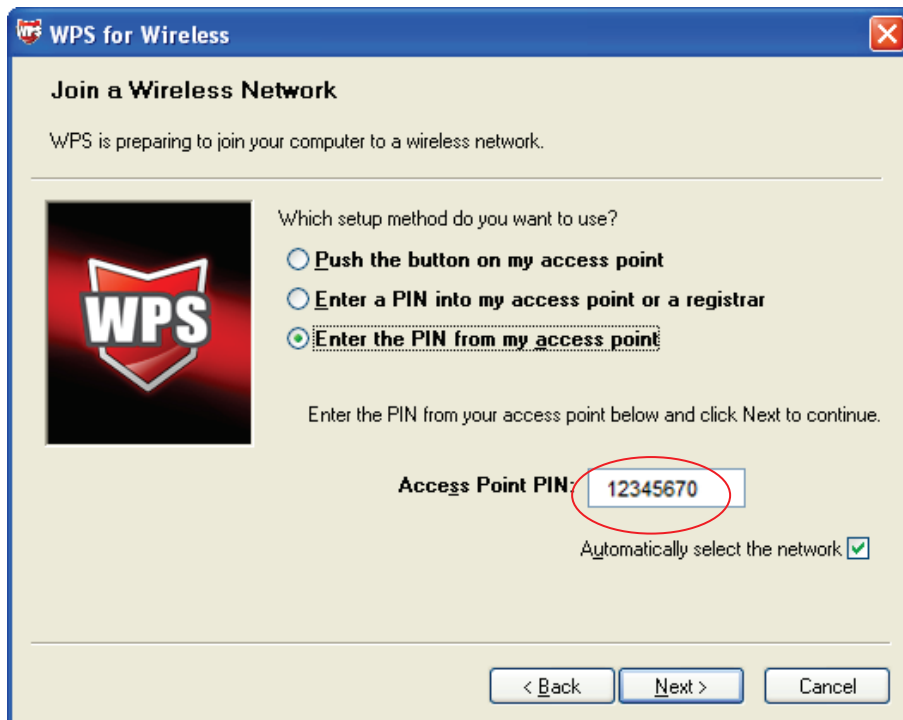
WPS for Wireless

Join a Wireless Network

WPS is preparing to join your computer to a wireless network.

WPS

Which setup method do you want to use?

Push the button on my access point

Enter a PIN into my access point or a registrar

Enter the PIN from my access point

Enter the PIN from your access point below and click Next to continue.

Access Point PIN: 12345670

Automatically select the network

< Back
Next >
Cancel